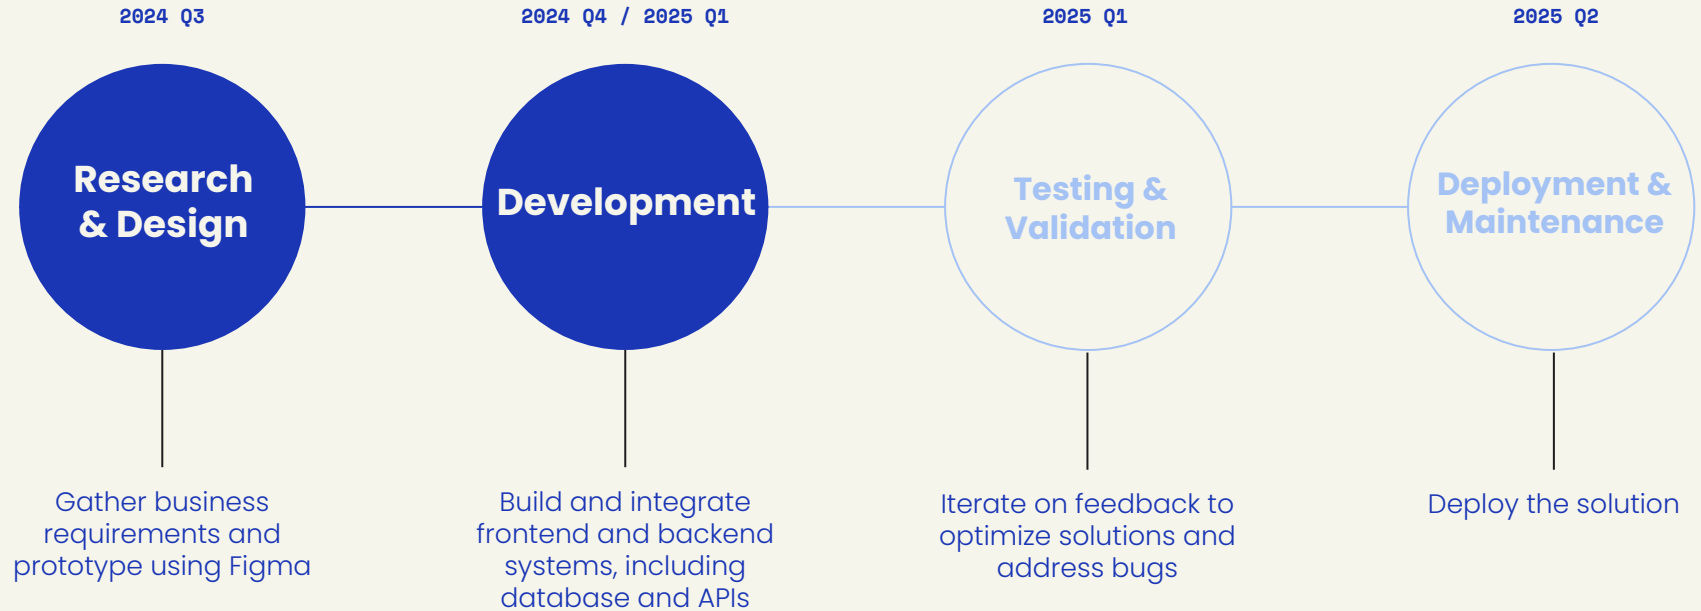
2024 Q3

Research & Design

Gather business requirements and prototype using Figma

2024 Q4 / 2025 Q1

Development

Build and integrate frontend and backend systems, including database and APIs

2025 Q1

Testing & Validation

Iterate on feedback to optimize solutions and address bugs

2025 Q2

Deployment & Maintenance

Deploy the solution